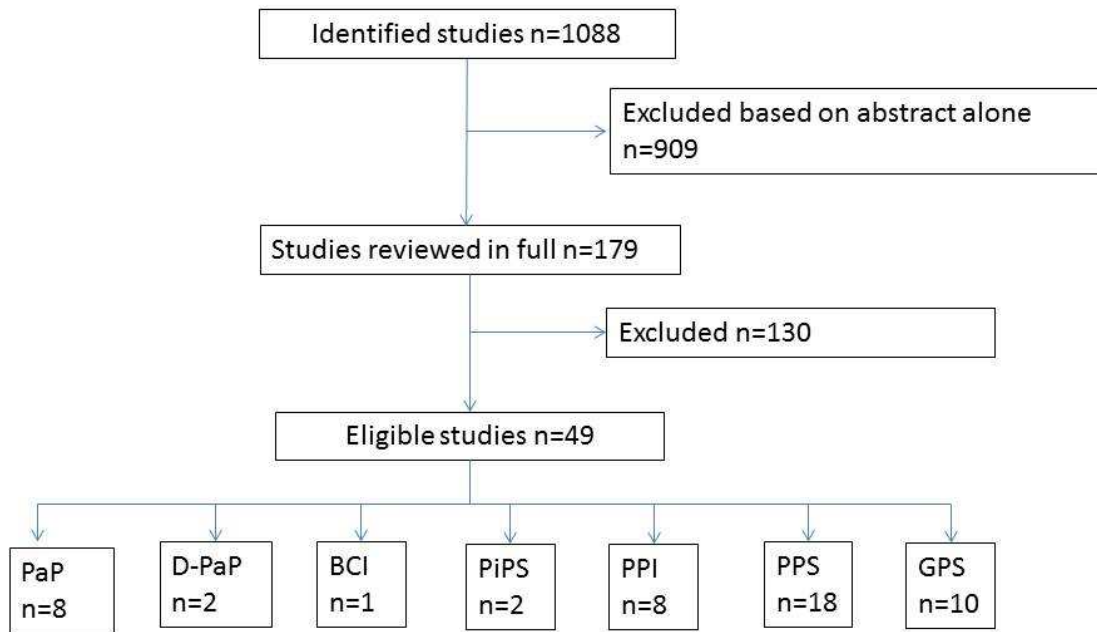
Identified studies n=1088

Excluded based on abstract alone n=909

Studies reviewed in full n=179

Excluded n=130

Eligible studies n=49

PaP n=8

D-PaP n=2

BCI n=1

PiPS n=2

PPI n=8

PPS n=18

GPS n=10